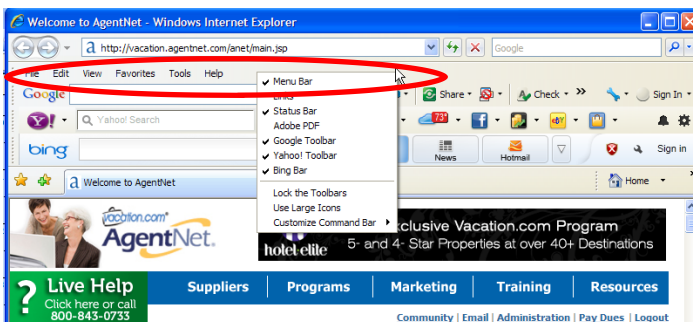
Welcome to AgentNet - Windows Internet Explorer

http://vacation.agentnet.com/anet/main.jsp

Google

File Edit View Favorites Tools Help

Google

Yahoo! Search

bing

Welcome to AgentNet

✓ Menu Bar
Links
✓ Status Bar
Adobe PDF
✓ Google Toolbar
✓ Yahoo! Toolbar
✓ Bing Bar

Lock the Toolbars
Use Large Icons
Customize Command Bar

Share
Check
Sign In
73°
News
Hotmail
Sign in
Home

vacation.com AgentNet

Exclusive Vacation.com Program
hotel-elite 5- and 4- Star Properties at over 40+ Destinations

Live Help
Click here or call
800-843-0733

Suppliers Programs Marketing Training Resources

Community | Email | Administration | Pay Dues | Logout